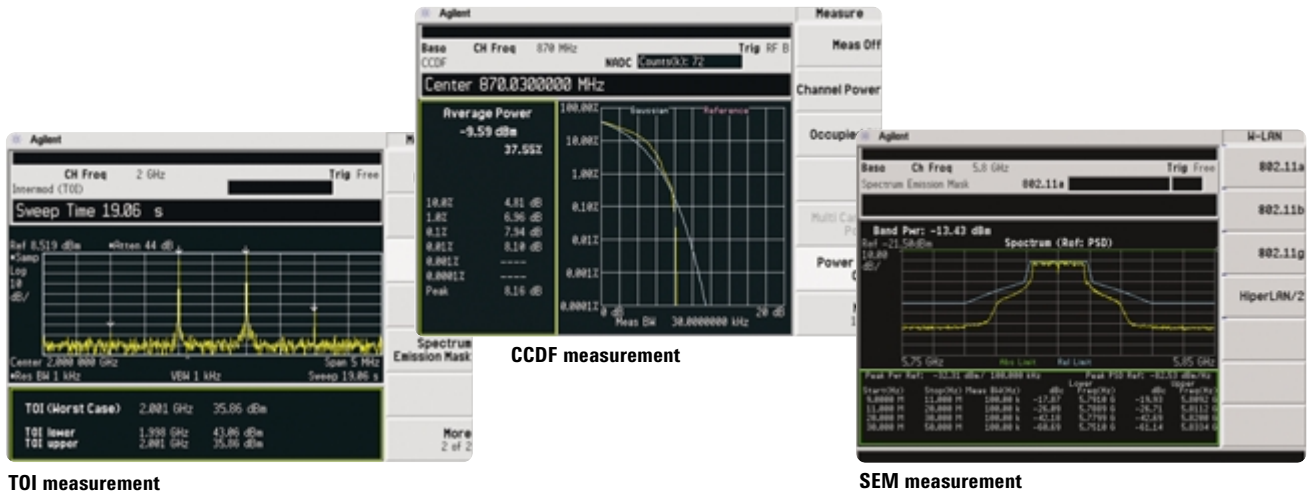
Agilent

CH Freq 2 GHz Trig Free
Intermod (TOI)

Sweep Time 19.06 s

Ref 8.519 dBm Atten 44 dB
Samp
Log
10
dB/

Center 2.000 000 GHz Span 5 MHz
Res BW 1 kHz VBW 1 kHz Sweep 19.06 s

TOI (Worst Case) 2.001 GHz 35.86 dBm

TOI lower 1.998 GHz 43.06 dBm
TOI upper 2.001 GHz 35.86 dBm

Spectrum Emission Mask

More 2 of 2

TOI measurement

Agilent

Measure

Base CH Freq 870 MHz Trig RF B
CCDF NADC Counts(k): 72

Center 870.0300000 MHz

Meas Off

Channel Power

Occupied

Multi Ca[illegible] Po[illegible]

Power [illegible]

Average Power
-9.59 dBm
37.55%

10.0% 4.81 dB
1.0% 6.96 dB
0.1% 7.94 dB
0.01% 8.10 dB
0.001% ----
0.0001% ----
Peak 8.16 dB

100.00%
10.00%
1.00%
0.10%
0.01%
0.001%
0.0001%
Gaussian Reference
0 dB 20 dB
Meas BW 30.0000000 kHz

CCDF measurement

Agilent

W-LAN

Base Ch Freq 5.8 GHz Trig Free
Spectrum Emission Mask 802.11a

802.11a

802.11b

802.11g

HiperLAN/2

Band Pwr: -13.43 dBm
Ref -21.54dBm Spectrum (Ref: PSD)
10.00
dB/

5.75 GHz Abs Limit Rel Limit 5.85 GHz

Peak Per Ref: -32.51 dBm/ 100.000 kHz Peak PSD Ref: -32.13 dBm/Hz

| Start(Hz) | Stop(Hz) | Meas BW(Hz) | Lower dBc | Lower Freq(Hz) | Upper dBc | Upper Freq(Hz) |
|---|---|---|---|---|---|---|
| 9.0000 M | 11.000 M | 100.00 k | -17.87 | 5.7910 G | -19.93 | 5.8092 G |
| 11.000 M | 20.000 M | 100.00 k | -26.89 | 5.7889 G | -26.71 | 5.8112 G |
| 20.000 M | 30.000 M | 100.00 k | -42.18 | 5.7799 G | -42.69 | 5.8200 G |
| 30.000 M | 50.000 M | 100.00 k | -60.69 | 5.7510 G | -61.14 | 5.8334 G |

SEM measurement